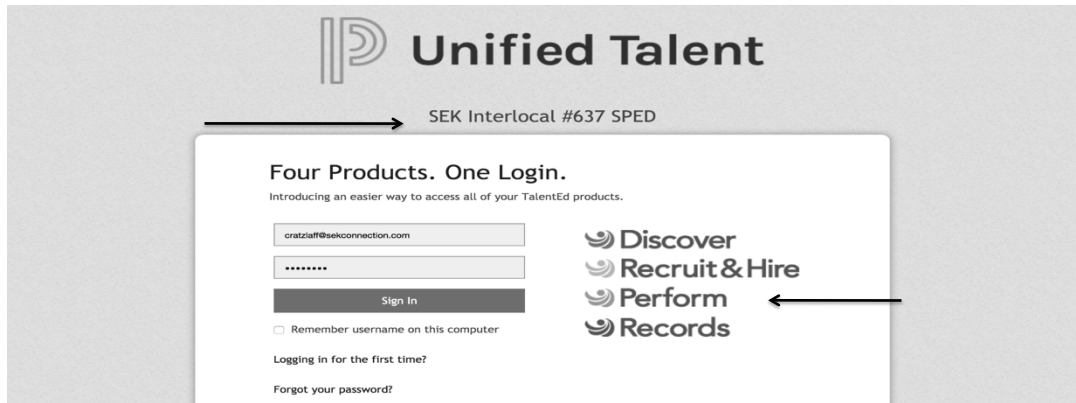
Unified Talent

SEK Interlocal #637 SPED

Four Products. One Login.

Introducing an easier way to access all of your TalentEd products.

cratzlaff@sekconnection.com

••••••••

Sign In

Remember username on this computer

Logging in for the first time?

Forgot your password?

Discover

Recruit & Hire

Perform

Records